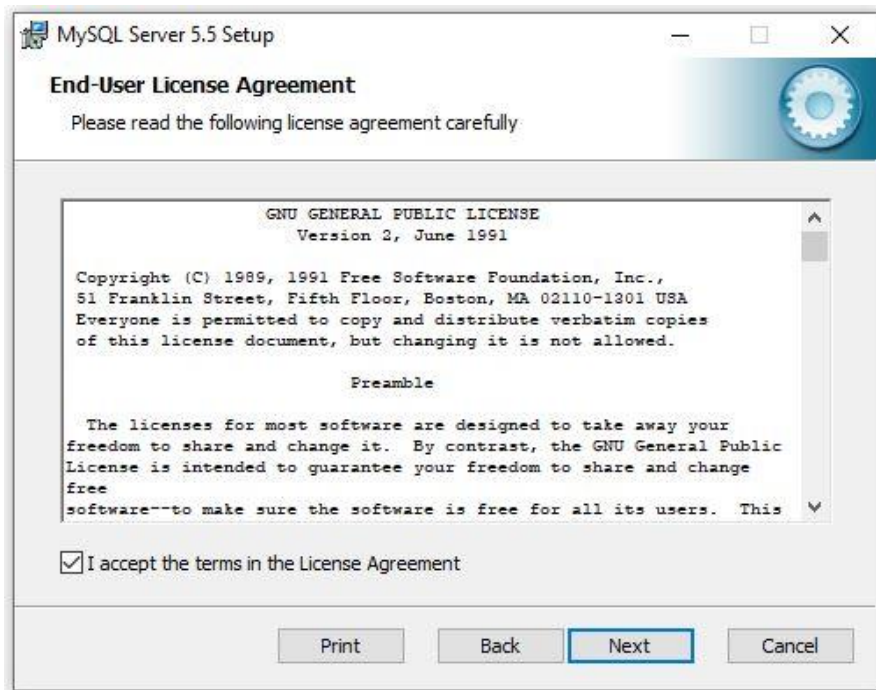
MySQL Server 5.5 Setup

End-User License Agreement

Please read the following license agreement carefully

GNU GENERAL PUBLIC LICENSE
Version 2, June 1991

Copyright (C) 1989, 1991 Free Software Foundation, Inc.,
51 Franklin Street, Fifth Floor, Boston, MA 02110-1301 USA
Everyone is permitted to copy and distribute verbatim copies
of this license document, but changing it is not allowed.

Preamble

The licenses for most software are designed to take away your freedom to share and change it. By contrast, the GNU General Public License is intended to guarantee your freedom to share and change free
software--to make sure the software is free for all its users. This

I accept the terms in the License Agreement

Print Back Next Cancel